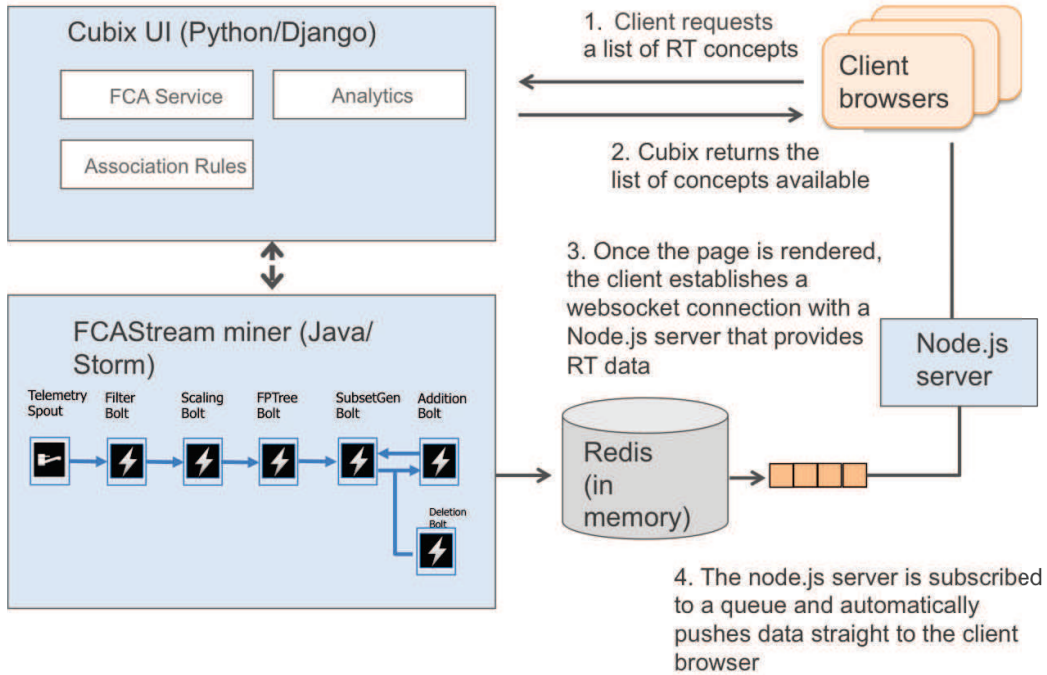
Cubix UI (Python/Django)

FCA Service

Analytics

Association Rules

1. Client requests a list of RT concepts

Client browsers

2. Cubix returns the list of concepts available

3. Once the page is rendered, the client establishes a websocket connection with a Node.js server that provides RT data

Node.js server

FCAStream miner (Java/ Storm)

Telemetry Spout

Filter Bolt

Scaling Bolt

FPTree Bolt

SubsetGen Bolt

Addition Bolt

Deletion Bolt

Redis (in memory)

4. The node.js server is subscribed to a queue and automatically pushes data straight to the client browser